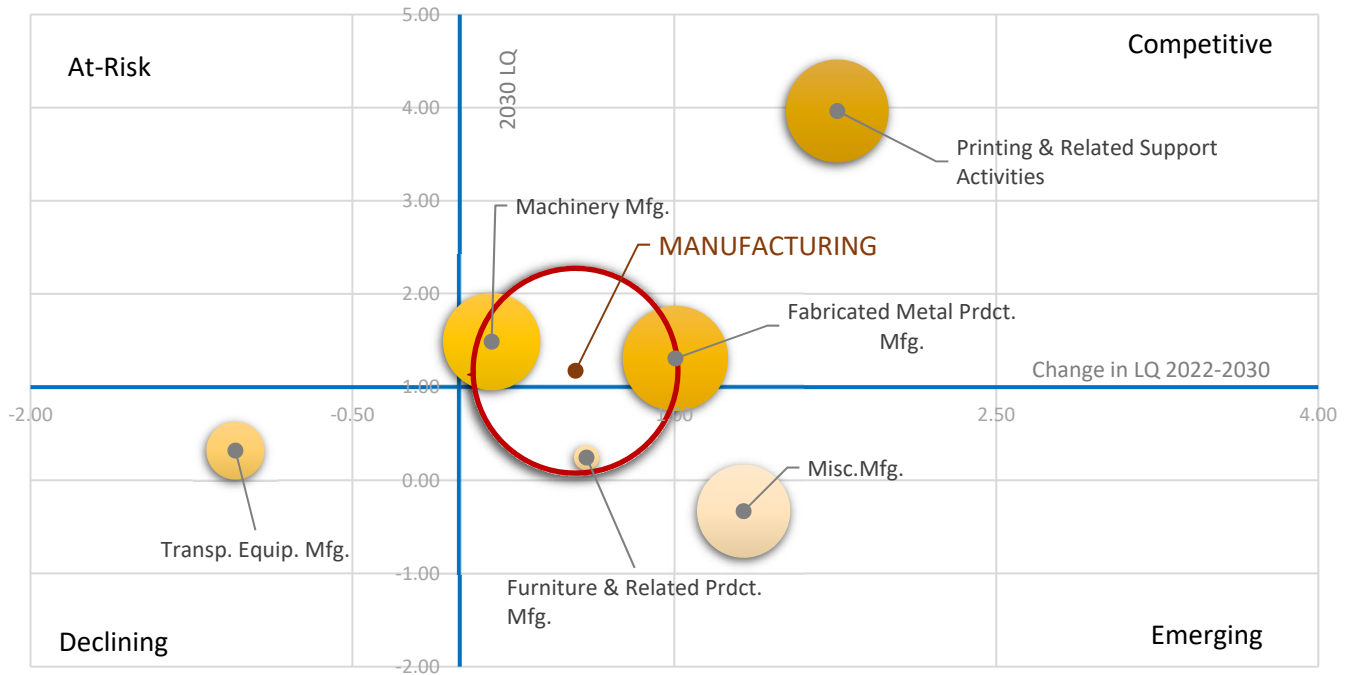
5.00

At-Risk

Competitive

2030 LQ

4.00

Printing & Related Support Activities

3.00

Machinery Mfg.

MANUFACTURING

2.00

Fabricated Metal Prdct. Mfg.

Change in LQ 2022-2030

1.00

-2.00

-0.50

1.00

2.50

4.00

0.00

Misc.Mfg.

Transp. Equip. Mfg.

-1.00

Furniture & Related Prdct. Mfg.

Declining

Emerging

-2.00